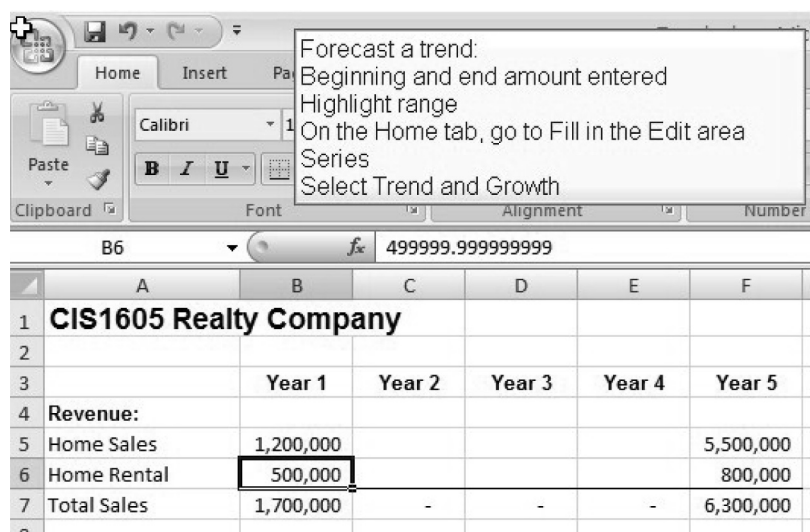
Home Insert Pa

Forecast a trend:
Beginning and end amount entered
Highlight range
On the Home tab, go to Fill in the Edit area
Series
Select Trend and Growth

Paste
Calibri
B I U
Clipboard
Font
Alignment
Number

B6 $f_x$ 499999.999999999

| | A | B | C | D | E | F |
|---|---|---|---|---|---|---|
| 1 | CIS1605 Realty Company | | | | | |
| 2 | | | | | | |
| 3 | | Year 1 | Year 2 | Year 3 | Year 4 | Year 5 |
| 4 | Revenue: | | | | | |
| 5 | Home Sales | 1,200,000 | | | | 5,500,000 |
| 6 | Home Rental | 500,000 | | | | 800,000 |
| 7 | Total Sales | 1,700,000 | - | - | - | 6,300,000 |